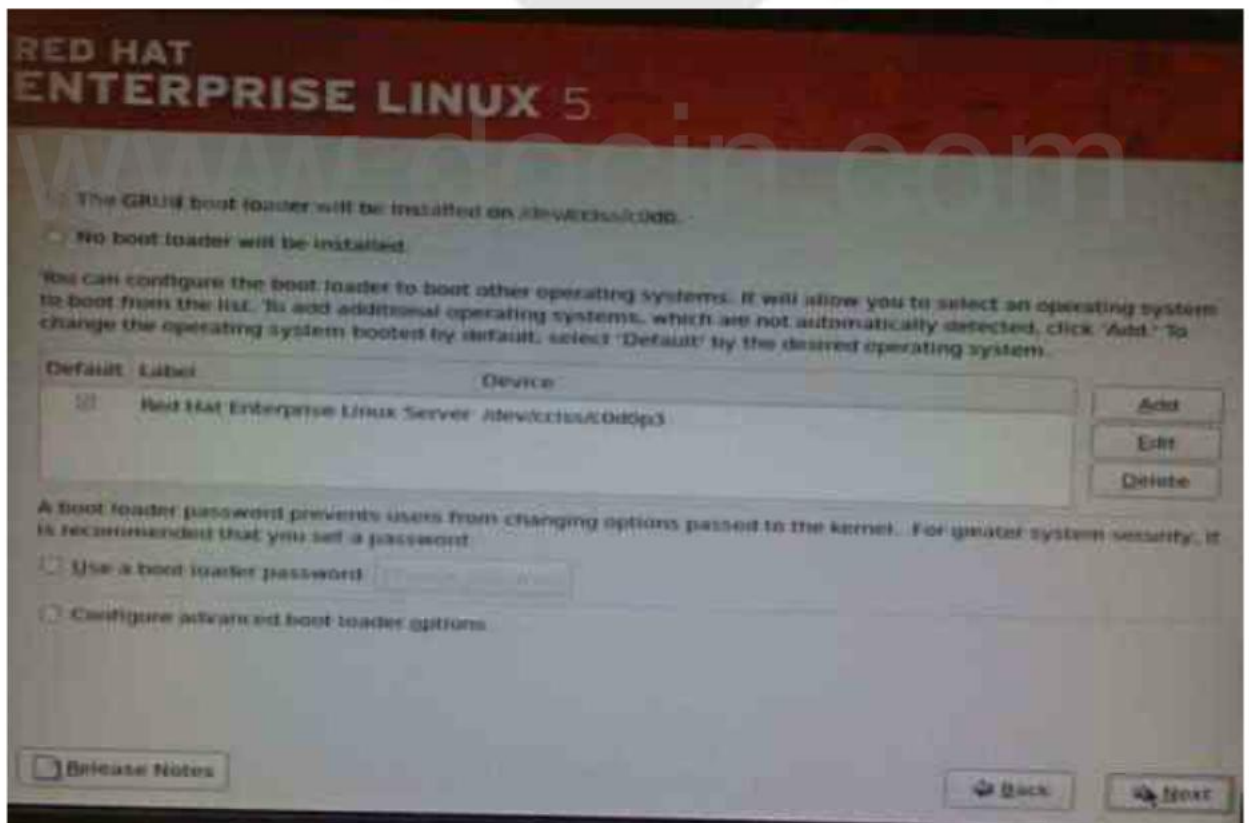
RED HAT
ENTERPRISE LINUX 5

www.docin.com

The GRUB boot loader will be installed on /dev/cciss/c0d0.

No boot loader will be installed.

You can configure the boot loader to boot other operating systems. It will allow you to select an operating system to boot from the list. To add additional operating systems, which are not automatically detected, click 'Add.' To change the operating system booted by default, select 'Default' by the desired operating system.

| Default | Label | Device |
|---|---|---|
| ☑ | Red Hat Enterprise Linux Server | /dev/cciss/c0d0p3 |

Add
Edit
Delete

A boot loader password prevents users from changing options passed to the kernel. For greater system security, it is recommended that you set a password.

Use a boot loader password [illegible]

Configure advanced boot loader options

Release Notes

Back
Next